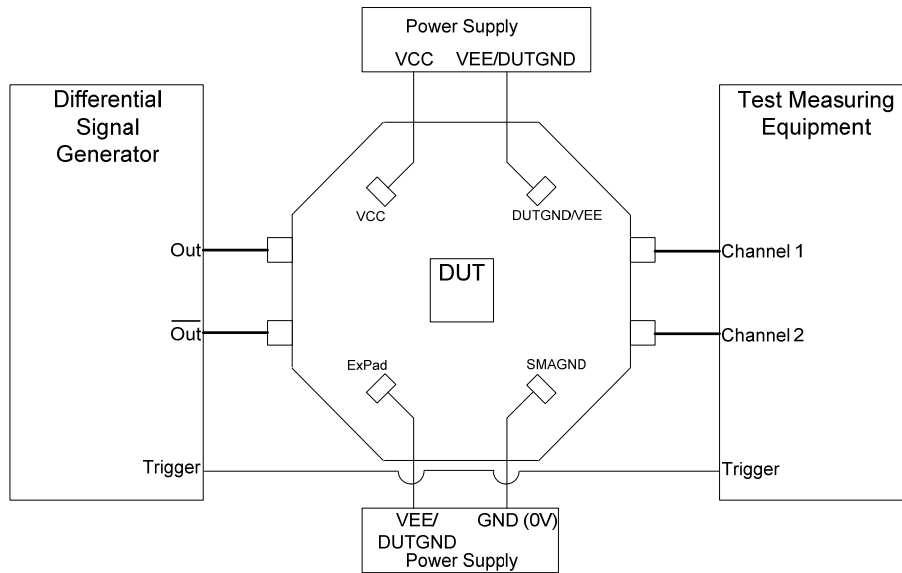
Power Supply
VCC VEE/DUTGND

Differential Signal Generator

Test Measuring Equipment

VCC

DUTGND/VEE

Out

DUT

Channel 1

$\overline{\text{Out}}$

Channel 2

ExPad

SMAGND

Trigger

Trigger

VEE/ DUTGND GND (0V)
Power Supply